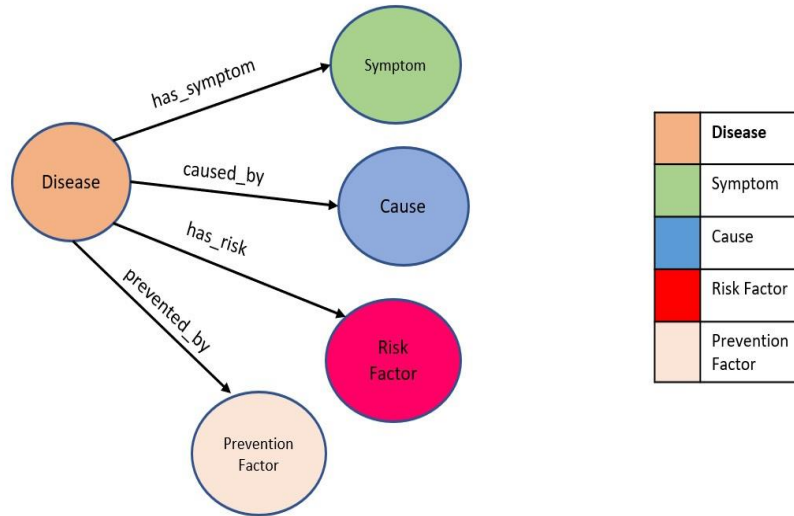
Disease

has_symptom

Symptom

caused_by

Cause

has_risk

Risk Factor

prevented_by

Prevention Factor

| | **Disease** |
|---|---|
| | Symptom |
| | Cause |
| | Risk Factor |
| | Prevention Factor |